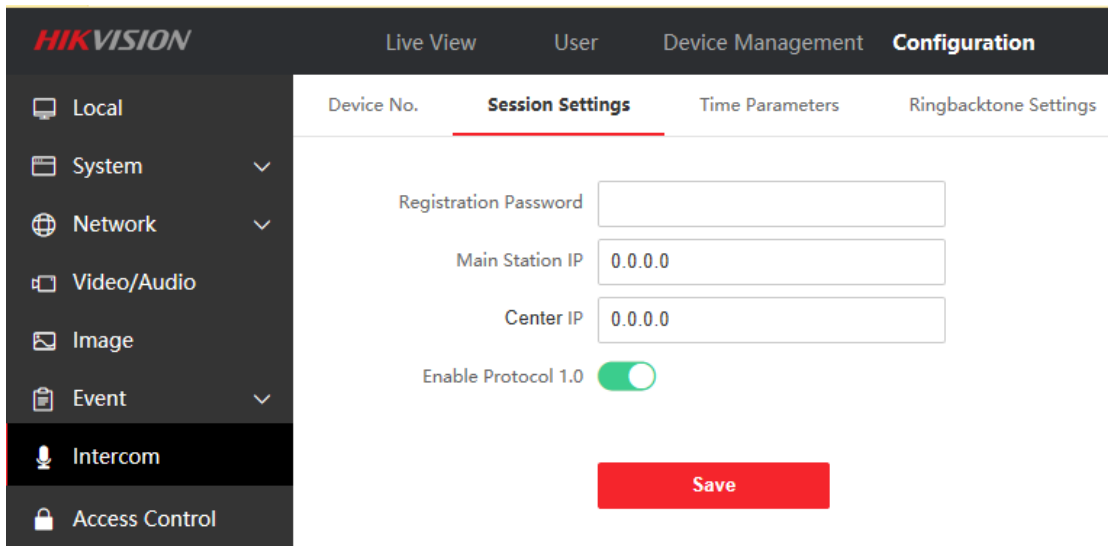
HIKVISION

Live View
User
Device Management
Configuration

Local
System
Network
Video/Audio
Image
Event
Intercom
Access Control

Device No.
Session Settings
Time Parameters
Ringbacktone Settings

Registration Password
Main Station IP 0.0.0.0
Center IP 0.0.0.0
Enable Protocol 1.0

Save